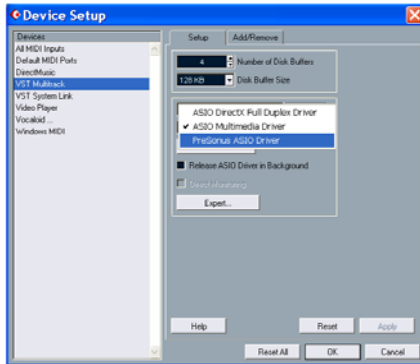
Device Setup

Devices
All MIDI Inputs
Default MIDI Ports
DirectMusic
VST Multitrack
VST System Link
Video Player
Vocaloid ...
Windows MIDI

Setup
Add/Remove

4
Number of Disk Buffers
128 KB
Disk Buffer Size

ASIO DirectX Full Duplex Driver
✔ ASIO Multimedia Driver
PreSonus ASIO Driver

Release ASIO Driver in Background
Direct Monitoring
Expert...

Help
Reset
Apply
Reset All
OK
Cancel